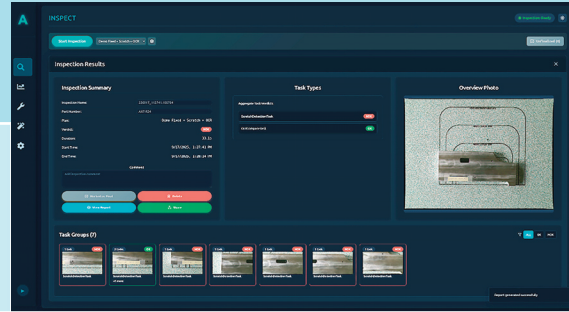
INSPECT

Start Inspection

Inspection Results

Inspection Summary

Inspection Name

Part Number

Plan

Verdict

Duration

Start Time

End Time

Comment

Task Types

Aggregate task results

Scratch Detection Task

Overview Photo

Task Groups (7)

Report generated successfully